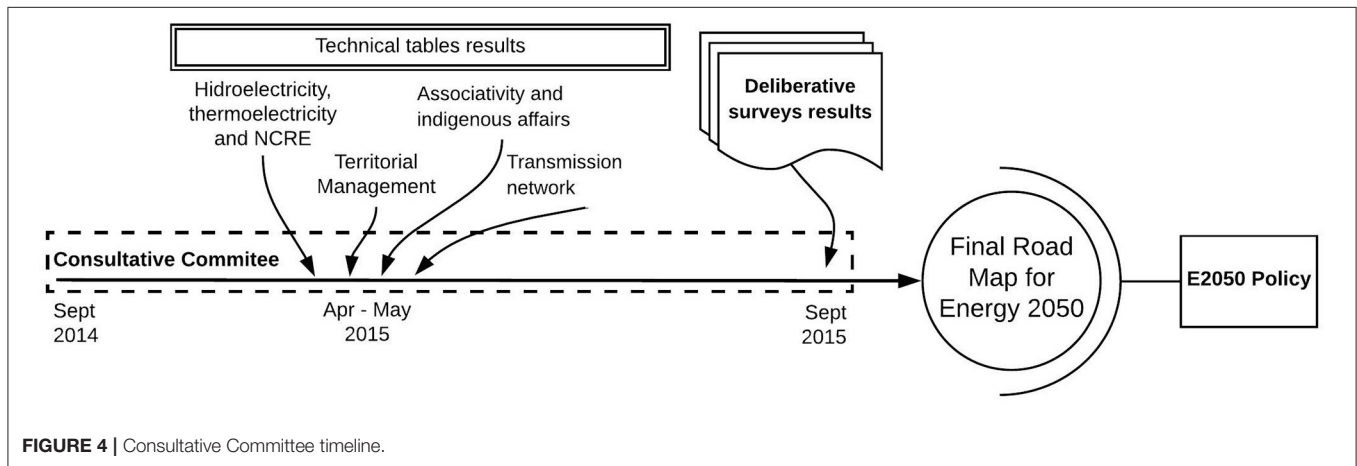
Technical tables results

Hidroelectricity, thermoelectricity and NCRE

Territorial Management

Associativity and indigenous affairs

Transmission network

Deliberative surveys results

Consultative Commitee

Sept 2014

Apr - May 2015

Sept 2015

Final Road Map for Energy 2050

E2050 Policy

FIGURE 4 | Consultative Committee timeline.